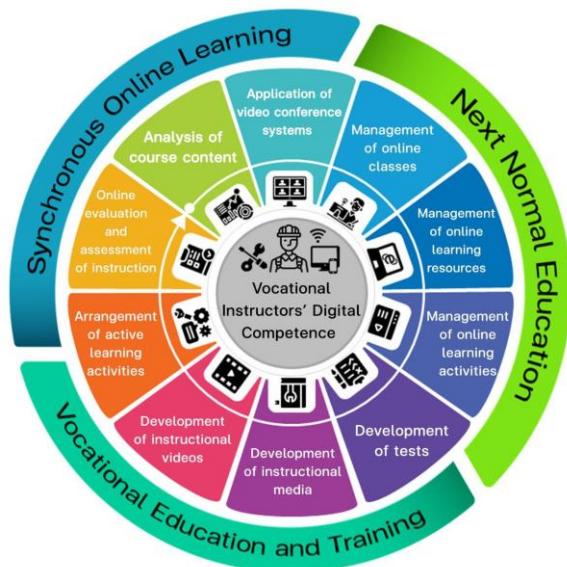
Synchronous Online Learning

Next Normal Education

Vocational Education and Training

Application of video conference systems

Management of online classes

Management of online learning resources

Management of online learning activities

Development of tests

Development of instructional media

Development of instructional videos

Arrangement of active learning activities

Online evaluation and assessment of instruction

Analysis of course content

Vocational Instructors' Digital Competence